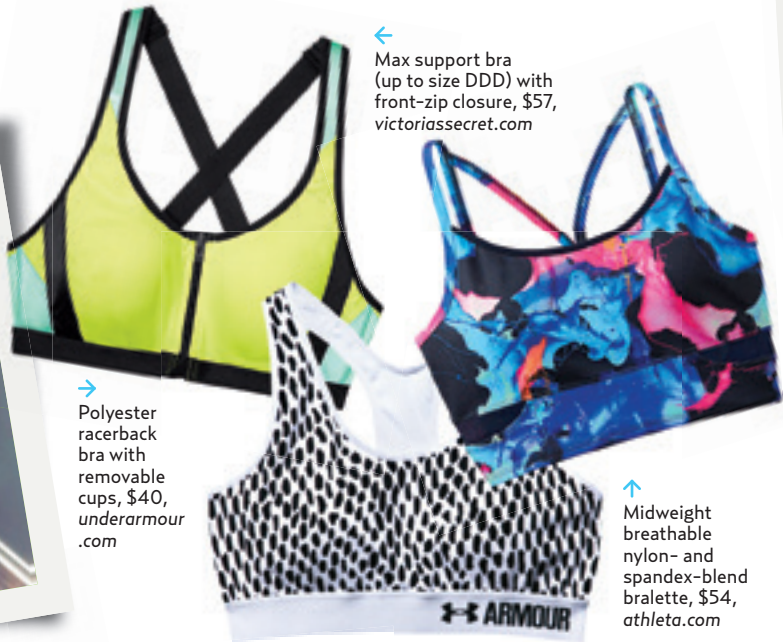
←
Max support bra (up to size DDD) with front-zip closure, $57, *victoriassecret.com*

→
Polyester racerback bra with removable cups, $40, *underarmour .com*

↑
Midweight breathable nylon- and spandex-blend bralette, $54, *athleta.com*

ARMOUR